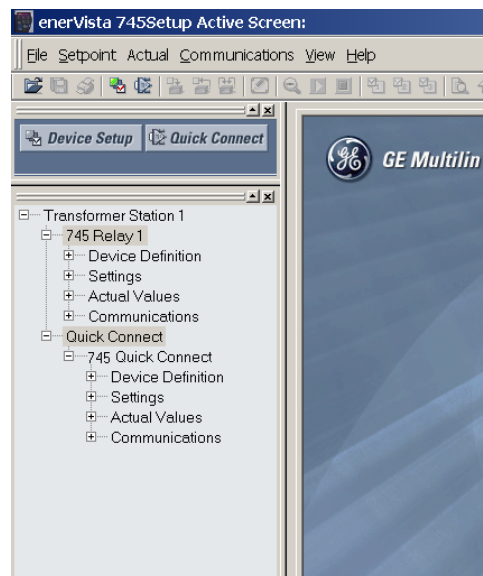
enerVista 745Setup Active Screen:

File Setpoint Actual Communications View Help

Device Setup Quick Connect

GE Multilin

Transformer Station 1
745 Relay 1
Device Definition
Settings
Actual Values
Communications
Quick Connect
745 Quick Connect
Device Definition
Settings
Actual Values
Communications